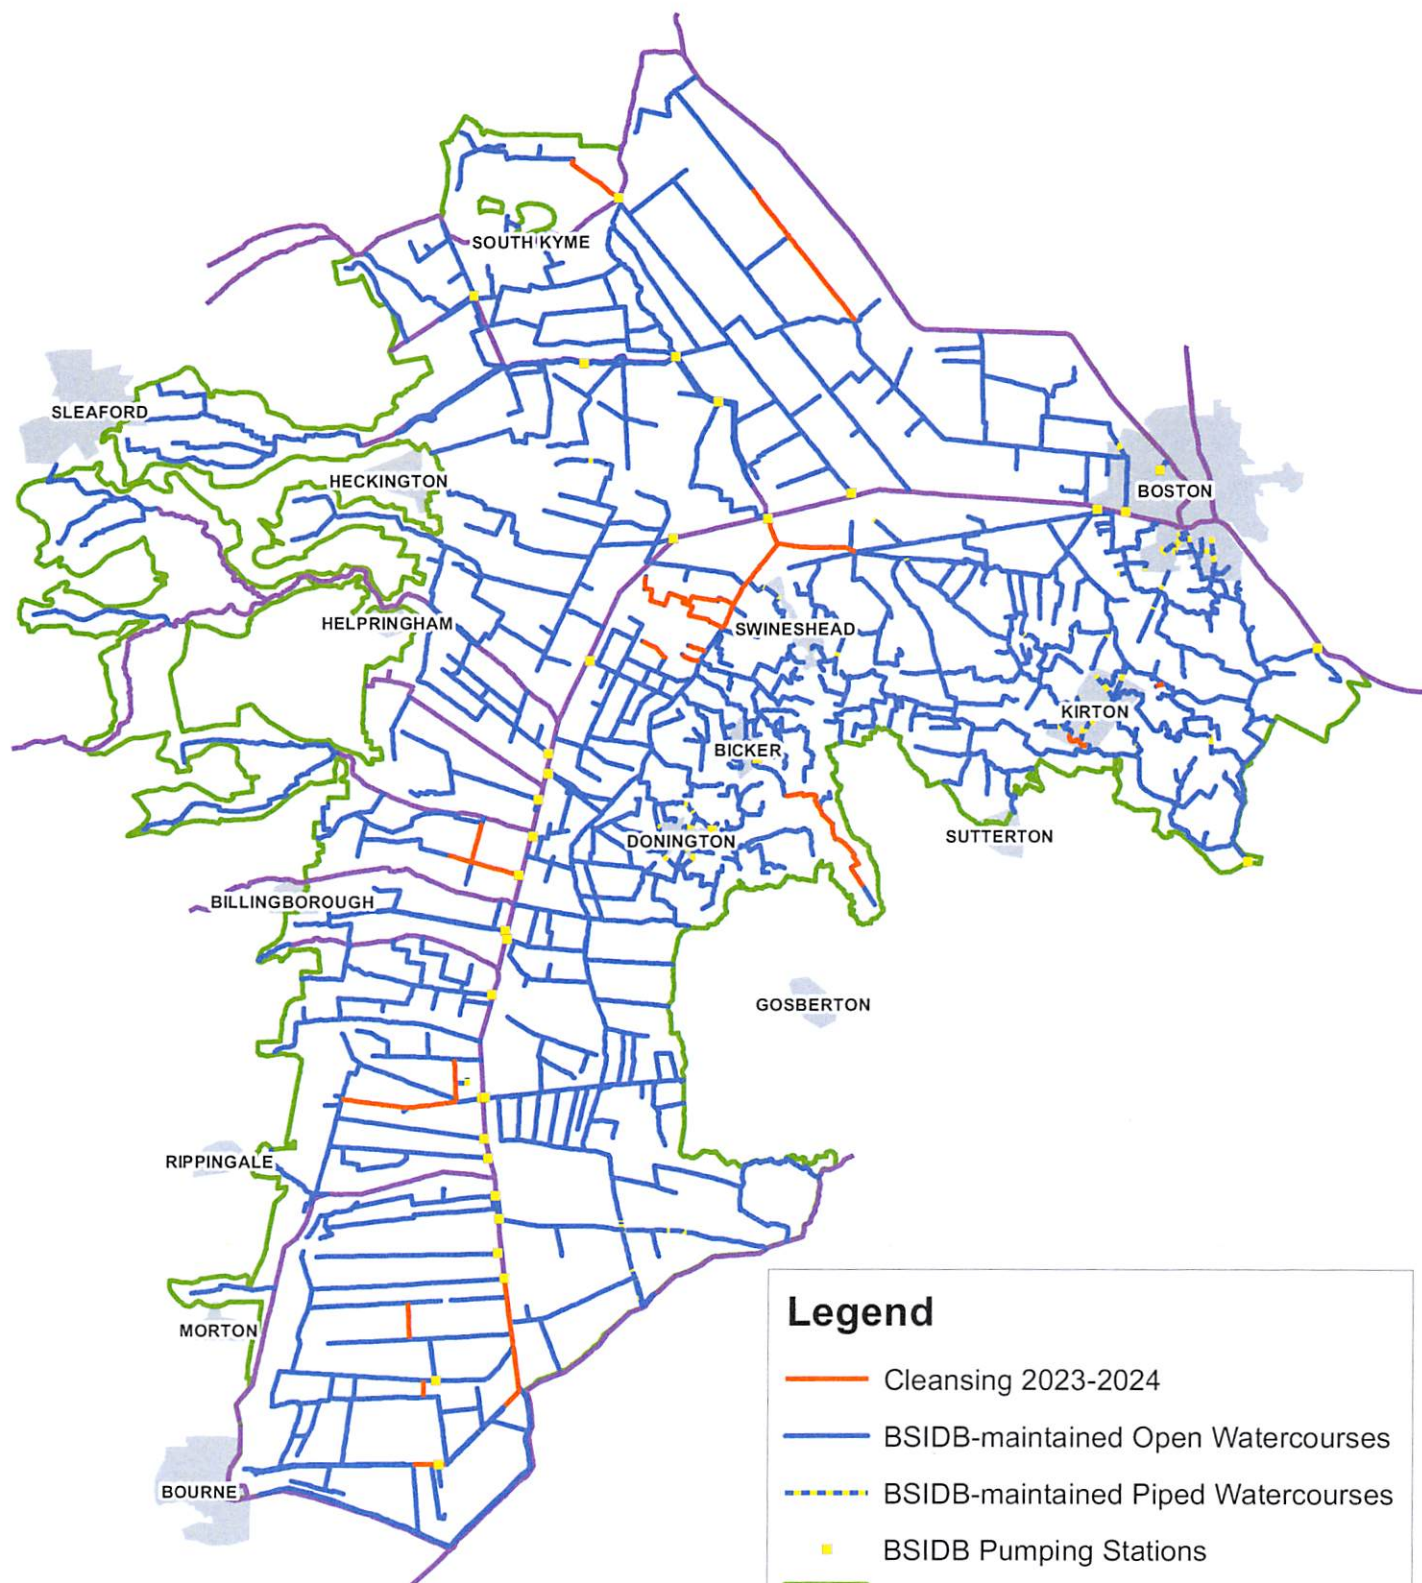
SOUTH KYME
SLEAFORD
HECKINGTON
BOSTON
HELPRINGHAM
SWINESHEAD
KIRTON
BICKER
SUTTERTON
DONINGTON
BILLINGBOROUGH
GOSBERTON
RIPPINGALE
MORTON
BOURNE

Legend
Cleansing 2023-2024
BSIDB-maintained Open Watercourses
BSIDB-maintained Piped Watercourses
BSIDB Pumping Stations